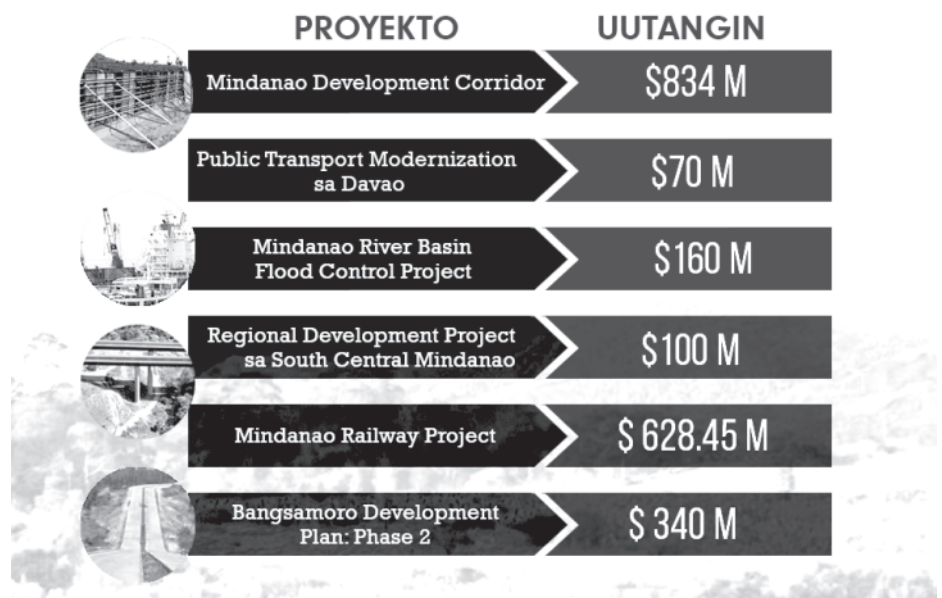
| PROYEKTO | UUTANGIN |
|---|---|
| Mindanao Development Corridor | \$834 M |
| Public Transport Modernization sa Davao | \$70 M |
| Mindanao River Basin Flood Control Project | \$160 M |
| Regional Development Project sa South Central Mindanao | \$100 M |
| Mindanao Railway Project | \$ 628.45 M |
| Bangsamoro Development Plan: Phase 2 | \$ 340 M |